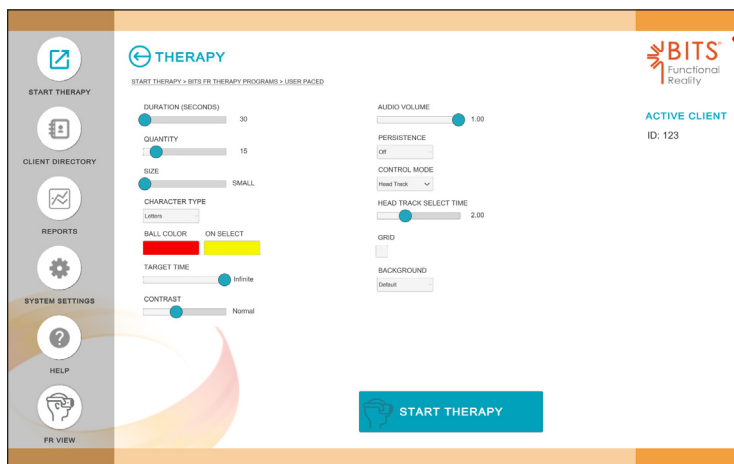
START THERAPY

CLIENT DIRECTORY

REPORTS

SYSTEM SETTINGS

HELP

FR VIEW

THERAPY

START THERAPY > BITS FR THERAPY PROGRAMS > USER PACED

DURATION (SECONDS)
30

QUANTITY
15

SIZE
SMALL

CHARACTER TYPE
Letters

BALL COLOR
ON SELECT

TARGET TIME
Infinite

CONTRAST
Normal

AUDIO VOLUME
1.00

PERSISTENCE
Off

CONTROL MODE
Head Track

HEAD TRACK SELECT TIME
2.00

GRID

BACKGROUND
Default

START THERAPY

BITS® Functional Reality

ACTIVE CLIENT
ID: 123